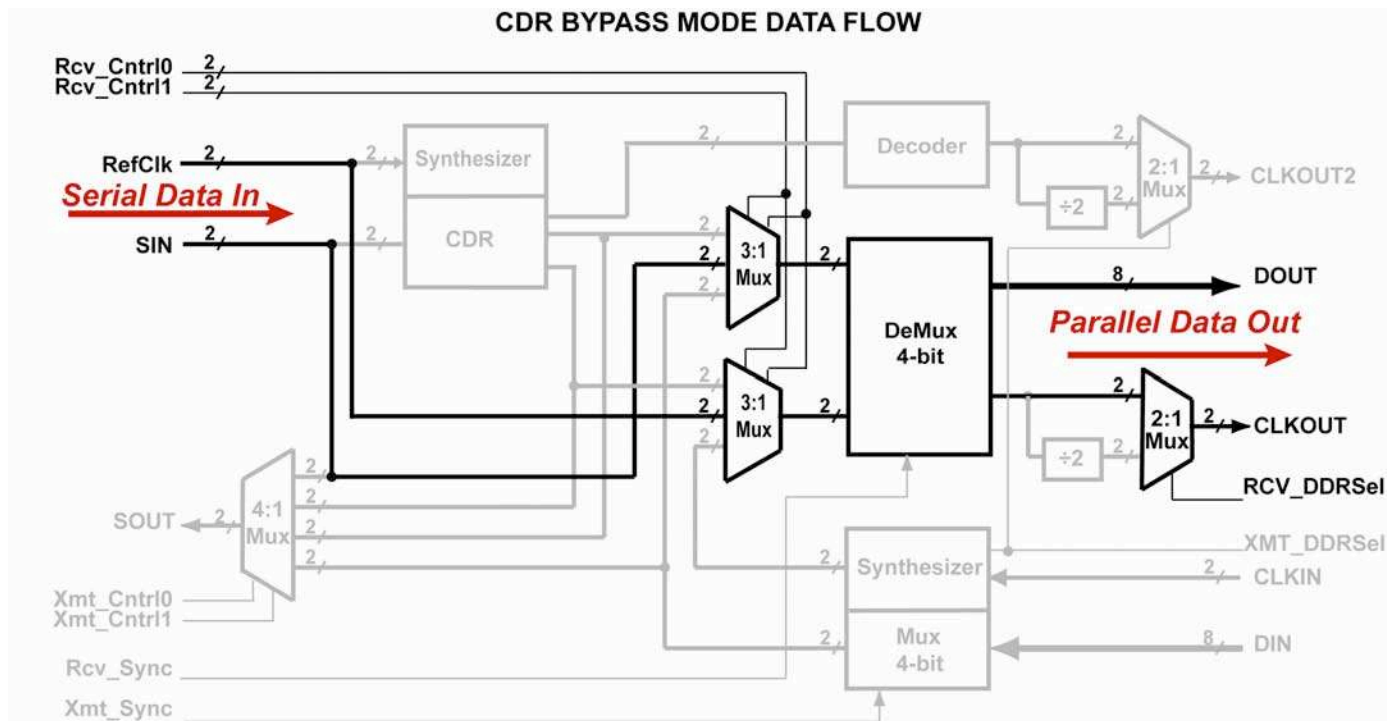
CDR BYPASS MODE DATA FLOW

Rcv_Cntrl0 2
Rcv_Cntrl1 2

RefClk 2
Serial Data In
SIN 2

2 Synthesizer
2 CDR

2 Decoder
2
÷2
2:1 Mux
2 CLKOUT2

2
2 3:1 Mux 2
2

DeMux 4-bit

8 DOUT
Parallel Data Out

2
2 3:1 Mux 2
2

2
2:1 Mux 2 CLKOUT
÷2
RCV_DDRSel

SOUT
4:1 Mux
2
2
2
2

Xmt_Cntrl0
Xmt_Cntrl1

XMT_DDRSel
2 Synthesizer
2 CLKIN

2 Mux 4-bit
8 DIN

Rcv_Sync
Xmt_Sync